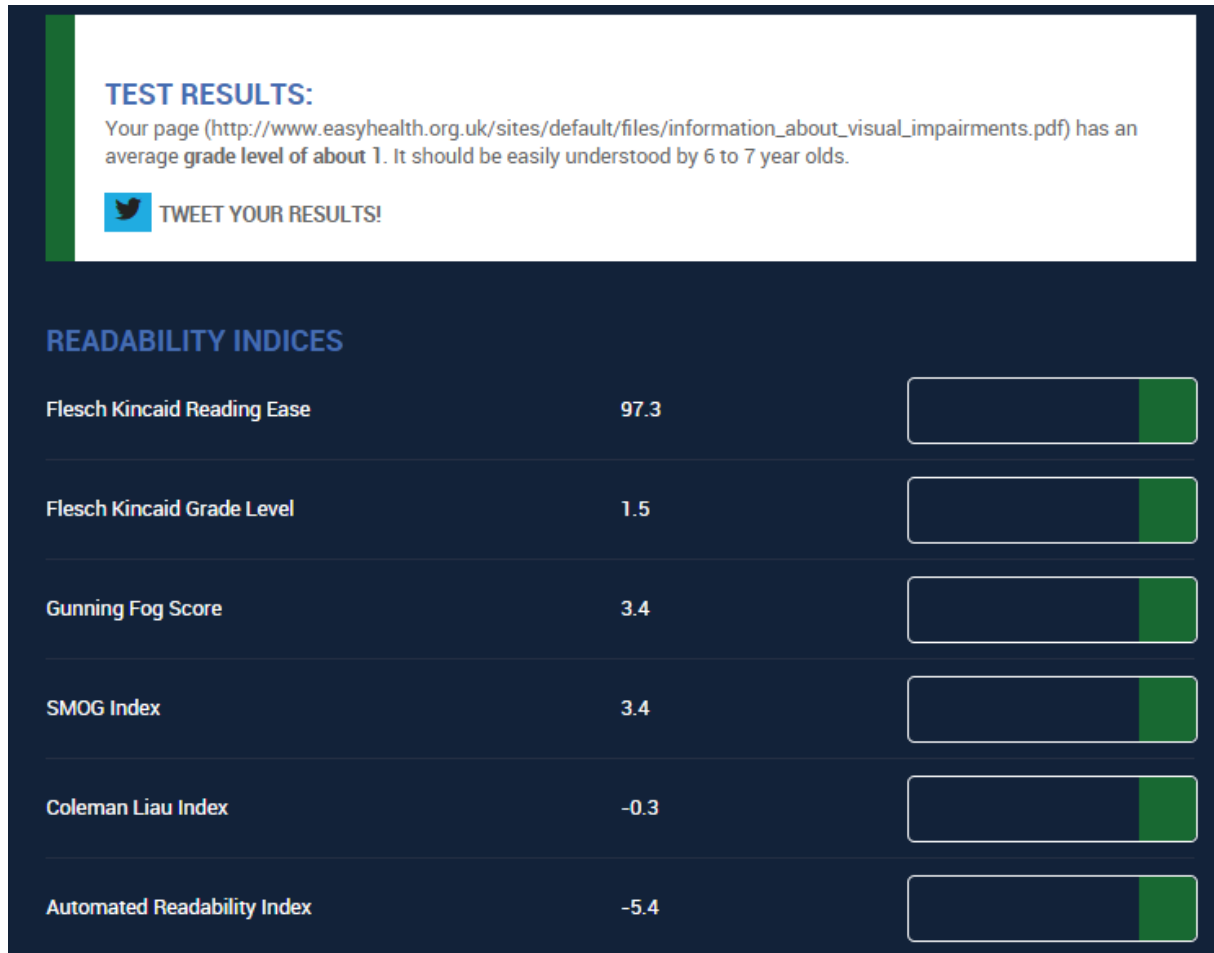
TEST RESULTS:
Your page (http://www.easyhealth.org.uk/sites/default/files/information_about_visual_impairments.pdf) has an average **grade level of about 1**. It should be easily understood by 6 to 7 year olds.

TWEET YOUR RESULTS!

READABILITY INDICES

| | |
|---|---|
| Flesch Kincaid Reading Ease | 97.3 |
| Flesch Kincaid Grade Level | 1.5 |
| Gunning Fog Score | 3.4 |
| SMOG Index | 3.4 |
| Coleman Liau Index | -0.3 |
| Automated Readability Index | -5.4 |